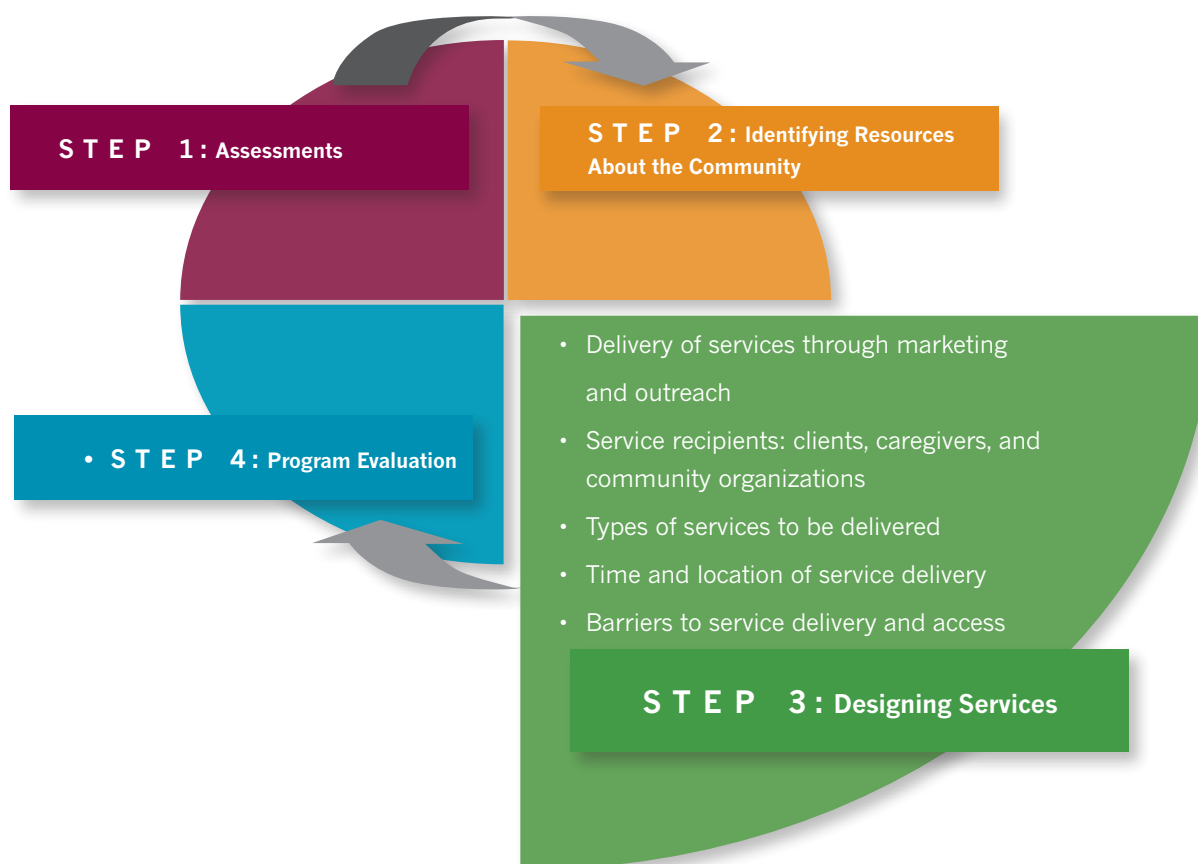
STEP 1: Assessments

STEP 2: Identifying Resources About the Community

• Delivery of services through marketing and outreach
• Service recipients: clients, caregivers, and community organizations
• Types of services to be delivered
• Time and location of service delivery
• Barriers to service delivery and access

STEP 3: Designing Services

• STEP 4: Program Evaluation